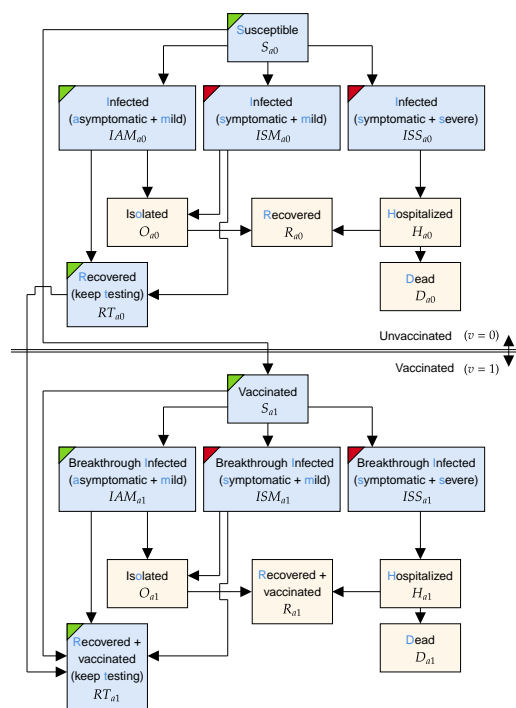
Susceptible
$S_{a0}$

Infected
(asymptomatic + mild)
$IAM_{a0}$

Infected
(symptomatic + mild)
$ISM_{a0}$

Infected
(symptomatic + severe)
$ISS_{a0}$

Isolated
$O_{a0}$

Recovered
$R_{a0}$

Hospitalized
$H_{a0}$

Recovered
(keep testing)
$RT_{a0}$

Dead
$D_{a0}$

Unvaccinated $(v = 0)$

Vaccinated $(v = 1)$

Vaccinated
$S_{a1}$

Breakthrough Infected
(asymptomatic + mild)
$IAM_{a1}$

Breakthrough Infected
(symptomatic + mild)
$ISM_{a1}$

Breakthrough Infected
(symptomatic + severe)
$ISS_{a1}$

Isolated
$O_{a1}$

Recovered +
vaccinated
$R_{a1}$

Hospitalized
$H_{a1}$

Dead
$D_{a1}$

Recovered +
vaccinated
(keep testing)
$RT_{a1}$